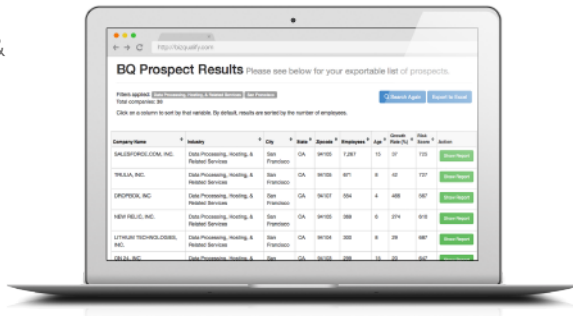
http://bqqualify.com

BQ Prospect Results Please see below for your exportable list of prospects.

Filters applied: Data Processing, Hosting, & Related Services San Francisco
Total companies: 99

Search Again Export to Excel

Click on a column to sort by that variable. By default, results are sorted by the number of employees.

| Company Name | Industry | City | State | Zipcode | Employees | Age | Growth Rate (%) | Risk Score | Action |
|---|---|---|---|---|---|---|---|---|---|
| SALESFORCE.COM, INC. | Data Processing, Hosting, & Related Services | San Francisco | CA | 94105 | 7,267 | 13 | 37 | 725 | Show Report |
| TRULIA, INC. | Data Processing, Hosting, & Related Services | San Francisco | CA | 94105 | 871 | 8 | 42 | 737 | Show Report |
| DROPBOX, INC | Data Processing, Hosting, & Related Services | San Francisco | CA | 94107 | 554 | 4 | 489 | 587 | Show Report |
| NEW RELIC, INC. | Data Processing, Hosting, & Related Services | San Francisco | CA | 94105 | 388 | 6 | 274 | 815 | Show Report |
| LITHIUM TECHNOLOGIES, INC. | Data Processing, Hosting, & Related Services | San Francisco | CA | 94104 | 300 | 8 | 29 | 687 | Show Report |
| OH 24, INC | Data Processing, Hosting, & | San | CA | 94103 | 296 | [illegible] | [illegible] | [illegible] | Show Report |